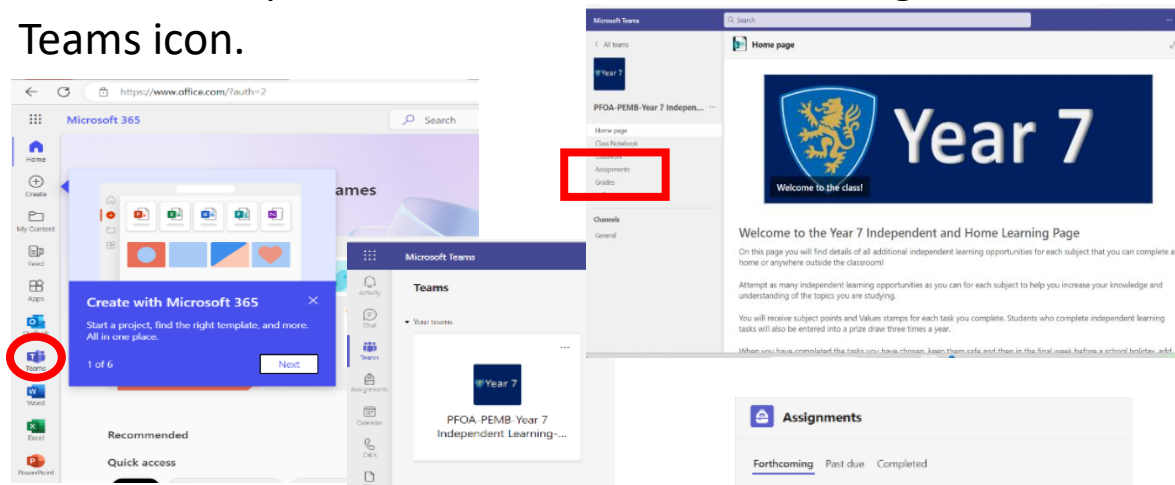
Teams icon.

https://www.office.com/?auth=2

Microsoft 365

Search

Home

Create

My Content

Feed

Apps

Outlook

Teams

Word

Excel

PowerPoint

ames

Create with Microsoft 365

Start a project, find the right template, and more. All in one place.

1 of 6

Next

Recommended

Quick access

Microsoft Teams

Activity

Chat

Teams

Assignments

Calendar

Calls

Teams

Your teams

Year 7

PFOA-PEMB-Year 7 Independent Learning-...

Microsoft Teams

Search

All teams

Year 7

PFOA-PEMB-Year 7 Indepen...

Home page

Class Notebook

Classwork

Assignments

Grades

Channels

General

Home page

Year 7

Welcome to the class!

Welcome to the Year 7 Independent and Home Learning Page

On this page you will find details of all additional independent learning opportunities for each subject that you can complete at home or anywhere outside the classroom!

Attempt as many independent learning opportunities as you can for each subject to help you increase your knowledge and understanding of the topics you are studying.

You will receive subject points and Values stamps for each task you complete. Students who complete independent learning tasks will also be entered into a prize draw three times a year.

When you have completed the tasks you have chosen, keep them safe and then in the final week before a school holiday, add

Assignments

Forthcoming Past due Completed